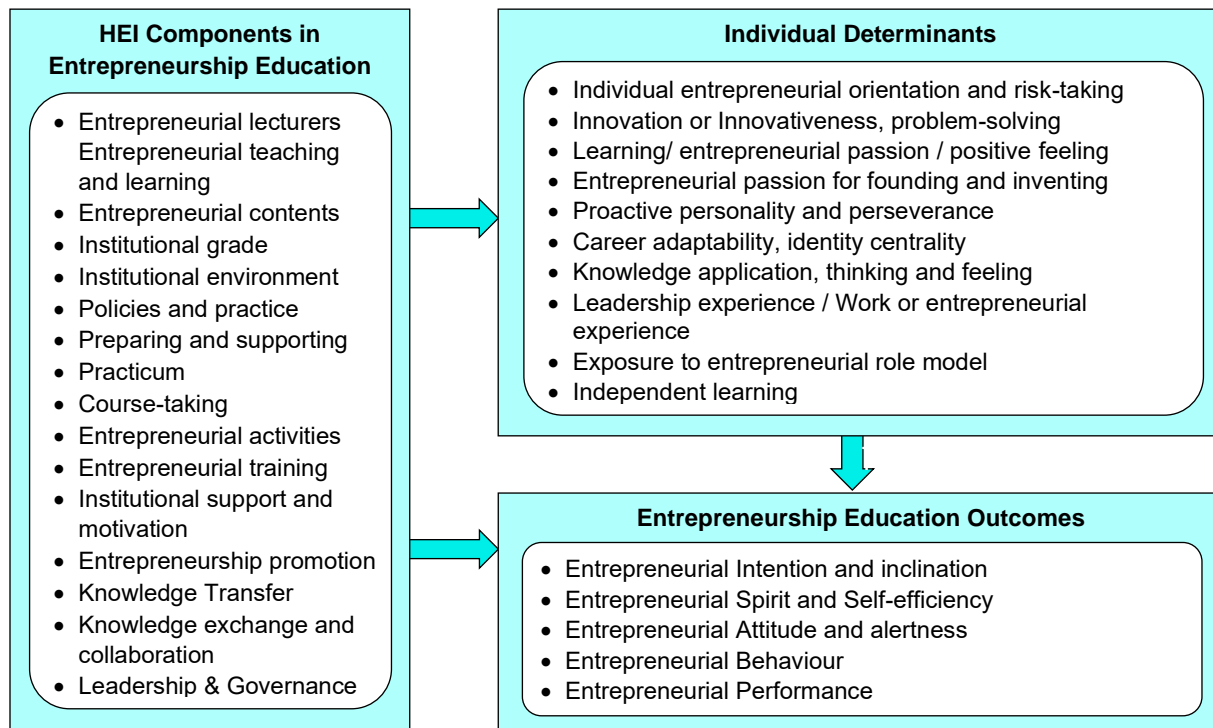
HEI Components in Entrepreneurship Education

- Entrepreneurial lecturers Entrepreneurial teaching and learning
- Entrepreneurial contents
- Institutional grade
- Institutional environment
- Policies and practice
- Preparing and supporting
- Practicum
- Course-taking
- Entrepreneurial activities
- Entrepreneurial training
- Institutional support and motivation
- Entrepreneurship promotion
- Knowledge Transfer
- Knowledge exchange and collaboration
- Leadership & Governance

Individual Determinants

- Individual entrepreneurial orientation and risk-taking
- Innovation or Innovativeness, problem-solving
- Learning/ entrepreneurial passion / positive feeling
- Entrepreneurial passion for founding and inventing
- Proactive personality and perseverance
- Career adaptability, identity centrality
- Knowledge application, thinking and feeling
- Leadership experience / Work or entrepreneurial experience
- Exposure to entrepreneurial role model
- Independent learning

Entrepreneurship Education Outcomes

- Entrepreneurial Intention and inclination
- Entrepreneurial Spirit and Self-efficiency
- Entrepreneurial Attitude and alertness
- Entrepreneurial Behaviour
- Entrepreneurial Performance